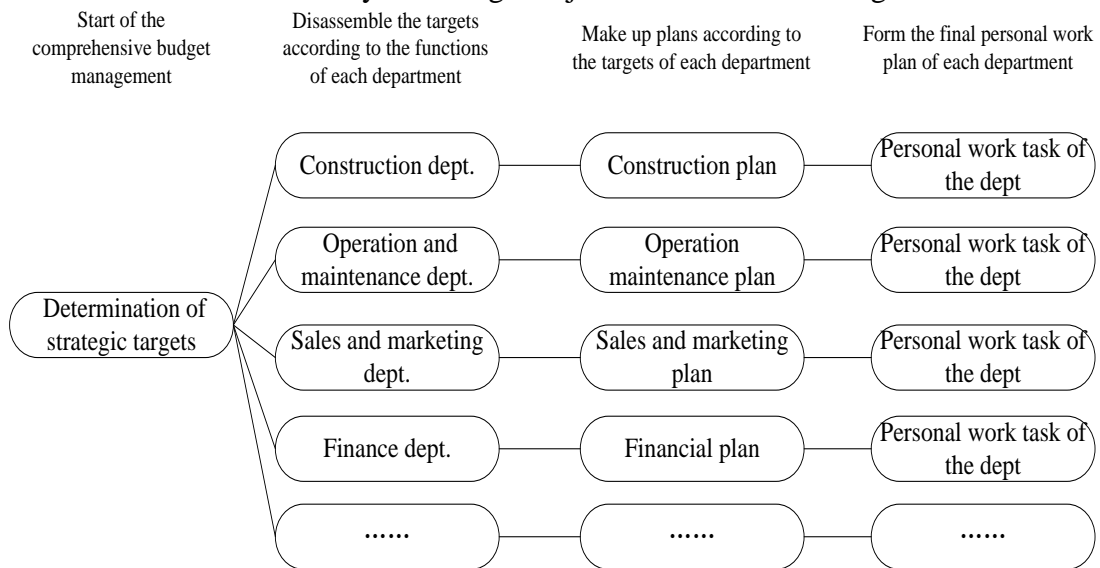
Start of the comprehensive budget management

Disassemble the targets according to the functions of each department

Make up plans according to the targets of each department

Form the final personal work plan of each department

Determination of strategic targets

Construction dept.

Construction plan

Personal work task of the dept

Operation and maintenance dept.

Operation maintenance plan

Personal work task of the dept

Sales and marketing dept.

Sales and marketing plan

Personal work task of the dept

Finance dept.

Financial plan

Personal work task of the dept

......

......

......